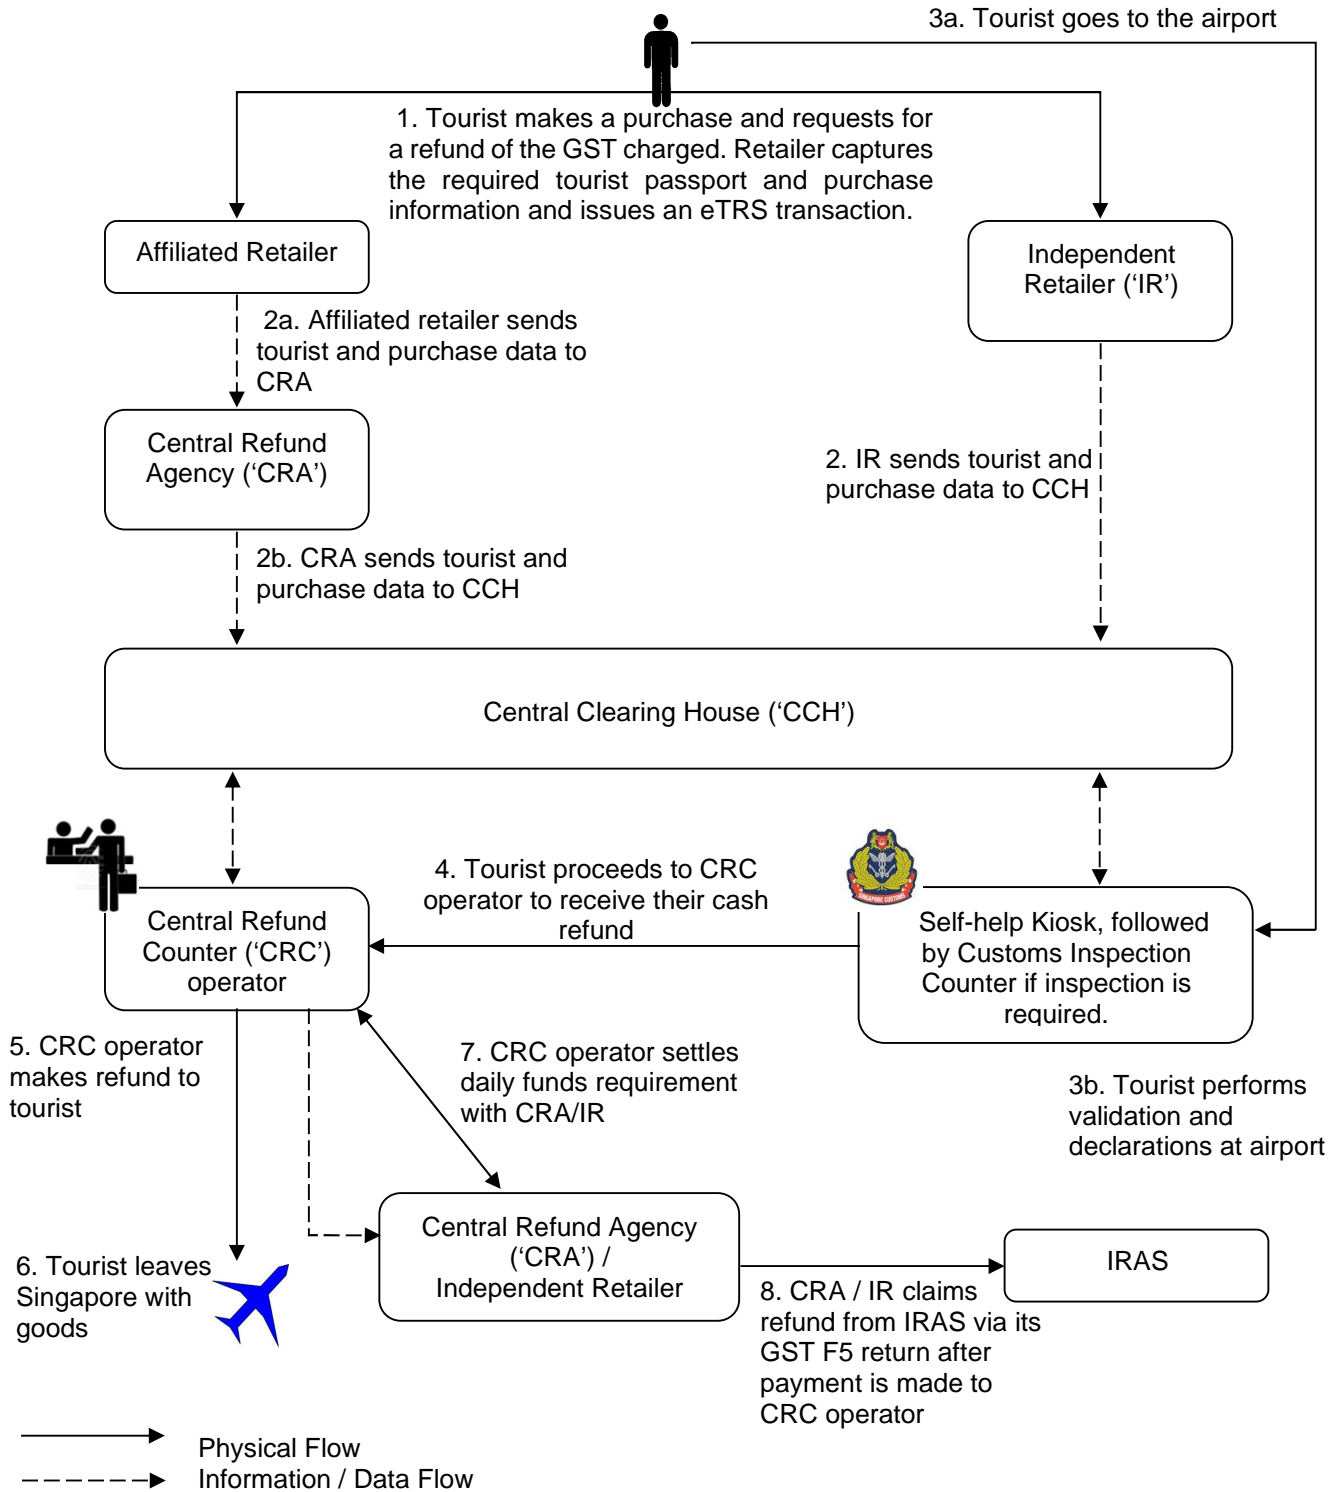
3a. Tourist goes to the airport

1. Tourist makes a purchase and requests for a refund of the GST charged. Retailer captures the required tourist passport and purchase information and issues an eTRS transaction.

Affiliated Retailer

Independent Retailer ('IR')

2a. Affiliated retailer sends tourist and purchase data to CRA

Central Refund Agency ('CRA')

2. IR sends tourist and purchase data to CCH

2b. CRA sends tourist and purchase data to CCH

Central Clearing House ('CCH')

4. Tourist proceeds to CRC operator to receive their cash refund

Central Refund Counter ('CRC') operator

Self-help Kiosk, followed by Customs Inspection Counter if inspection is required.

5. CRC operator makes refund to tourist

7. CRC operator settles daily funds requirement with CRA/IR

3b. Tourist performs validation and declarations at airport

Central Refund Agency ('CRA') / Independent Retailer

IRAS

6. Tourist leaves Singapore with goods

8. CRA / IR claims refund from IRAS via its GST F5 return after payment is made to CRC operator

Physical Flow
Information / Data Flow